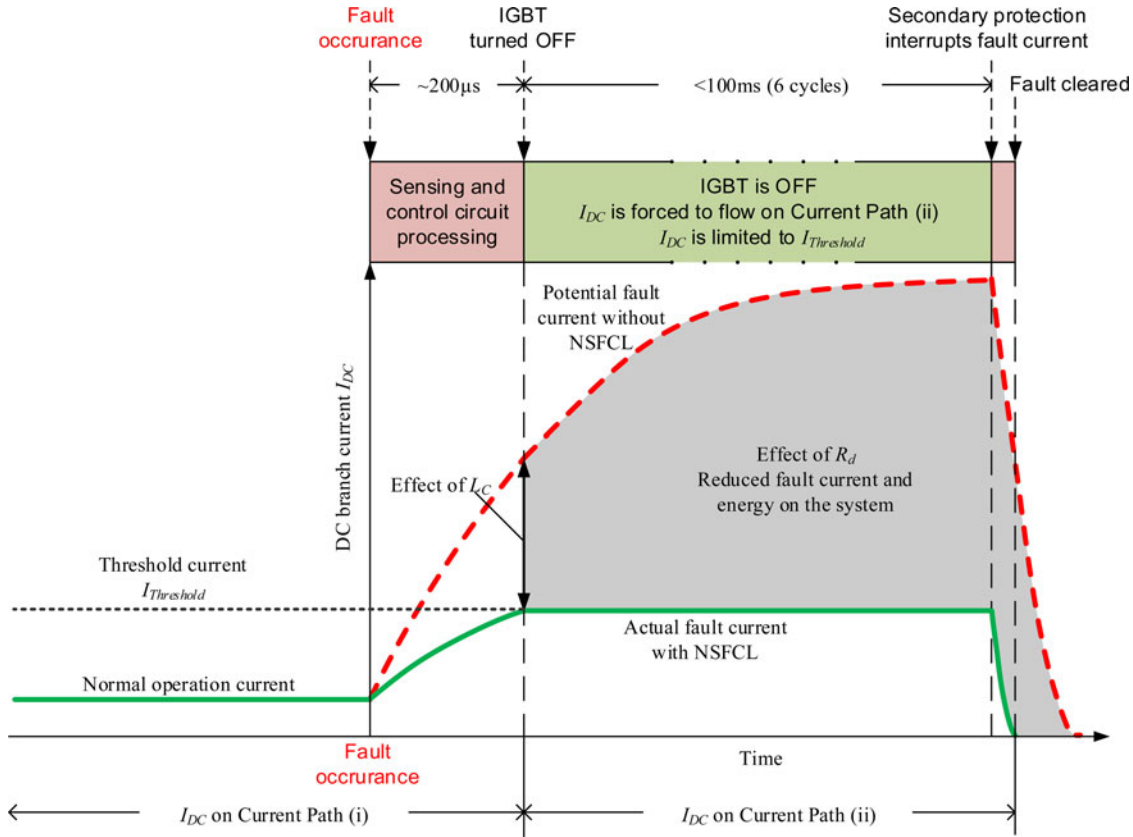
Fault occurrance

IGBT turned OFF

Secondary protection interrupts fault current

~200µs

<100ms (6 cycles)

Fault cleared

Sensing and control circuit processing

IGBT is OFF
$I_{DC}$ is forced to flow on Current Path (ii)
$I_{DC}$ is limited to $I_{Threshold}$

Potential fault current without NSFCL

DC branch current $I_{DC}$

Effect of $R_d$
Reduced fault current and energy on the system

Effect of $L_C$

Threshold current
$I_{Threshold}$

Actual fault current with NSFCL

Normal operation current

Fault occurrance

Time

$I_{DC}$ on Current Path (i)

$I_{DC}$ on Current Path (ii)